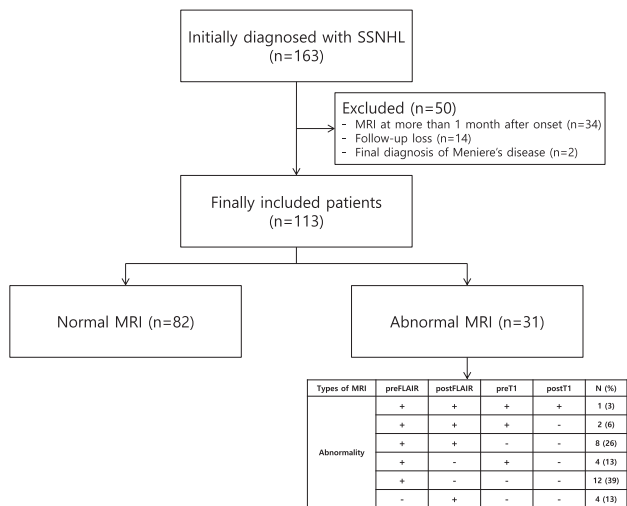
Initially diagnosed with SSNHL (n=163)

Excluded (n=50)
- MRI at more than 1 month after onset (n=34)
- Follow-up loss (n=14)
- Final diagnosis of Meniere's disease (n=2)

Finally included patients (n=113)

Normal MRI (n=82)

Abnormal MRI (n=31)

| Types of MRI | preFLAIR | postFLAIR | preT1 | postT1 | N (%) |
|---|---|---|---|---|---|
| Abnormality | + | + | + | + | 1 (3) |
| | + | + | + | - | 2 (6) |
| | + | + | - | - | 8 (26) |
| | + | - | + | - | 4 (13) |
| | + | - | - | - | 12 (39) |
| | - | + | - | - | 4 (13) |